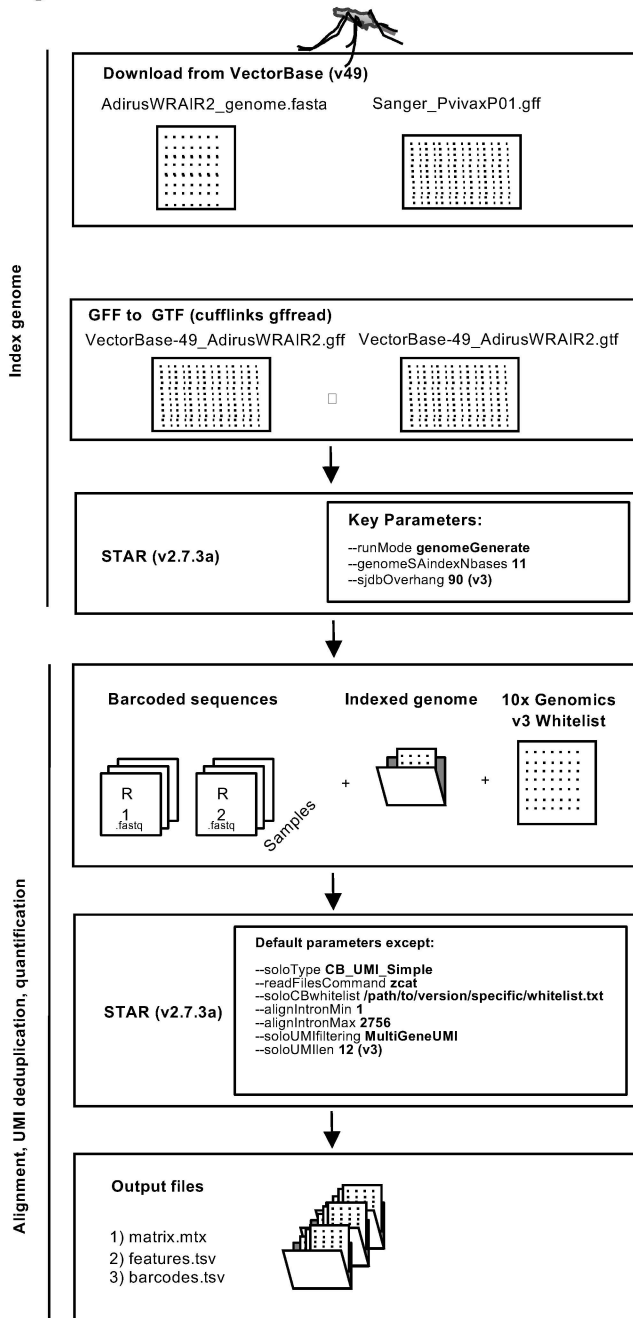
Index genome

Download from VectorBase (v49)

AdirusWRAIR2_genome.fasta

Sanger_PvivaxP01.gff

GFF to GTF (cufflinks gffread)

VectorBase-49_AdirusWRAIR2.gff

VectorBase-49_AdirusWRAIR2.gtf

STAR (v2.7.3a)

Key Parameters:

--runMode **genomeGenerate**
--genomeSAindexNbases **11**
--sjdbOverhang **90 (v3)**

Alignment, UMI deduplication, quantification

Barcoded sequences

R 1 .fastq

R 2 .fastq

Samples

+

Indexed genome

+

10x Genomics v3 Whitelist

STAR (v2.7.3a)

Default parameters except:

--soloType **CB_UMI_Simple**
--readFilesCommand **zcat**
--soloCBwhitelist **/path/to/version/specific/whitelist.txt**
--alignIntronMin **1**
--alignIntronMax **2756**
--soloUMIfiltering **MultiGeneUMI**
--soloUMIlen **12 (v3)**

Output files

1) matrix.mtx
2) features.tsv
3) barcodes.tsv